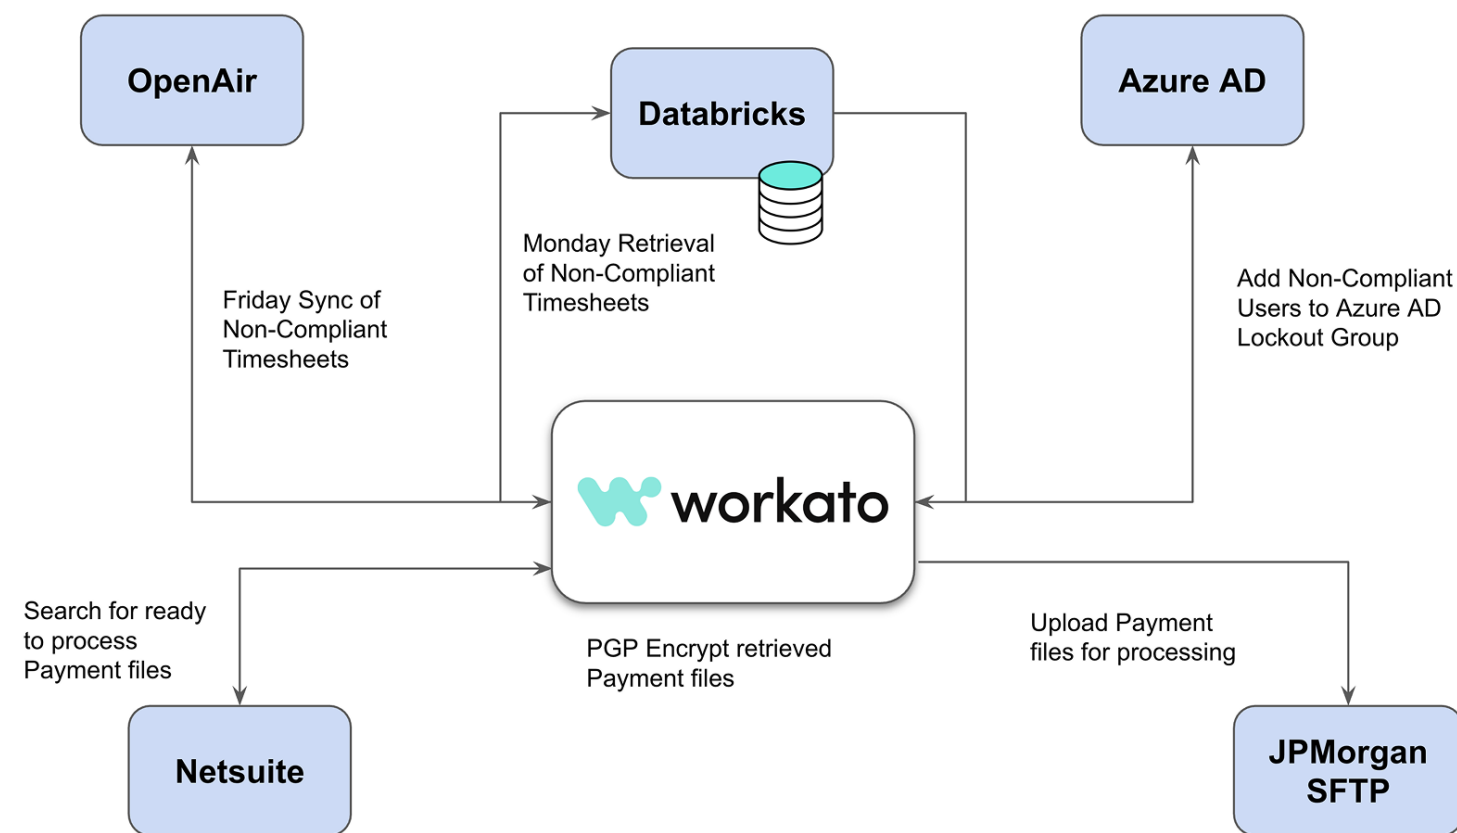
OpenAir

Databricks

Azure AD

Monday Retrieval of Non-Compliant Timesheets

Friday Sync of Non-Compliant Timesheets

Add Non-Compliant Users to Azure AD Lockout Group

workato

Search for ready to process Payment files

PGP Encrypt retrieved Payment files

Upload Payment files for processing

Netsuite

JPMorgan SFTP